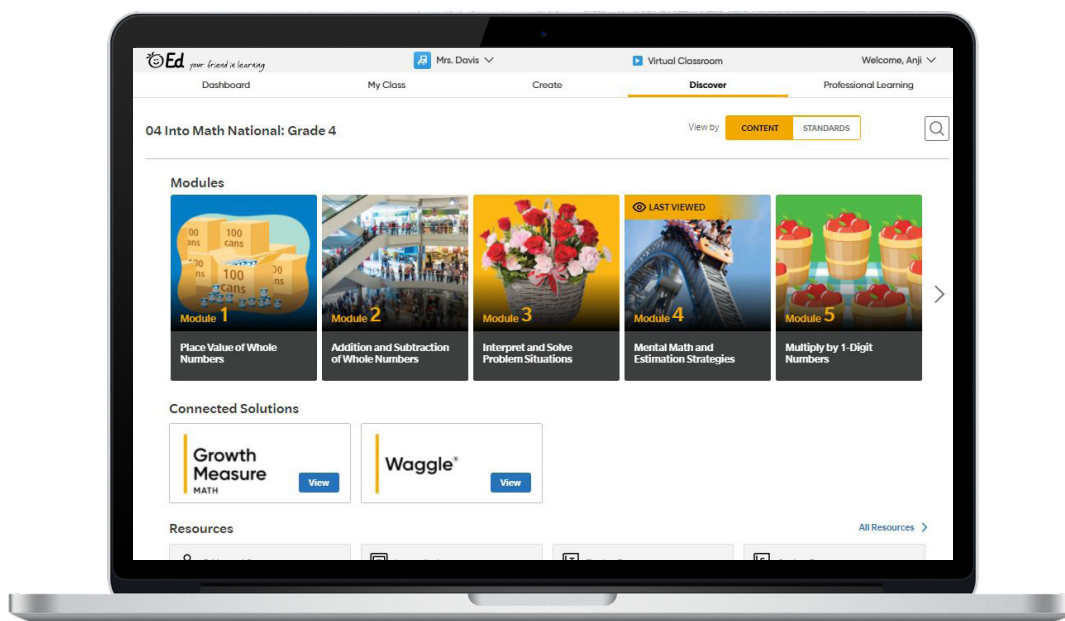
Ed your friend in learning

Mrs. Davis

Virtual Classroom

Welcome, Anji

Dashboard

My Class

Create

Discover

Professional Learning

04 Into Math National: Grade 4

View by

CONTENT

STANDARDS

Modules

100 cans

100 cans

100 cans

Module 1

Place Value of Whole Numbers

Module 2

Addition and Subtraction of Whole Numbers

Module 3

Interpret and Solve Problem Situations

LAST VIEWED

Module 4

Mental Math and Estimation Strategies

Module 5

Multiply by 1-Digit Numbers

Connected Solutions

Growth Measure MATH

View

Waggle®

View

Resources

All Resources